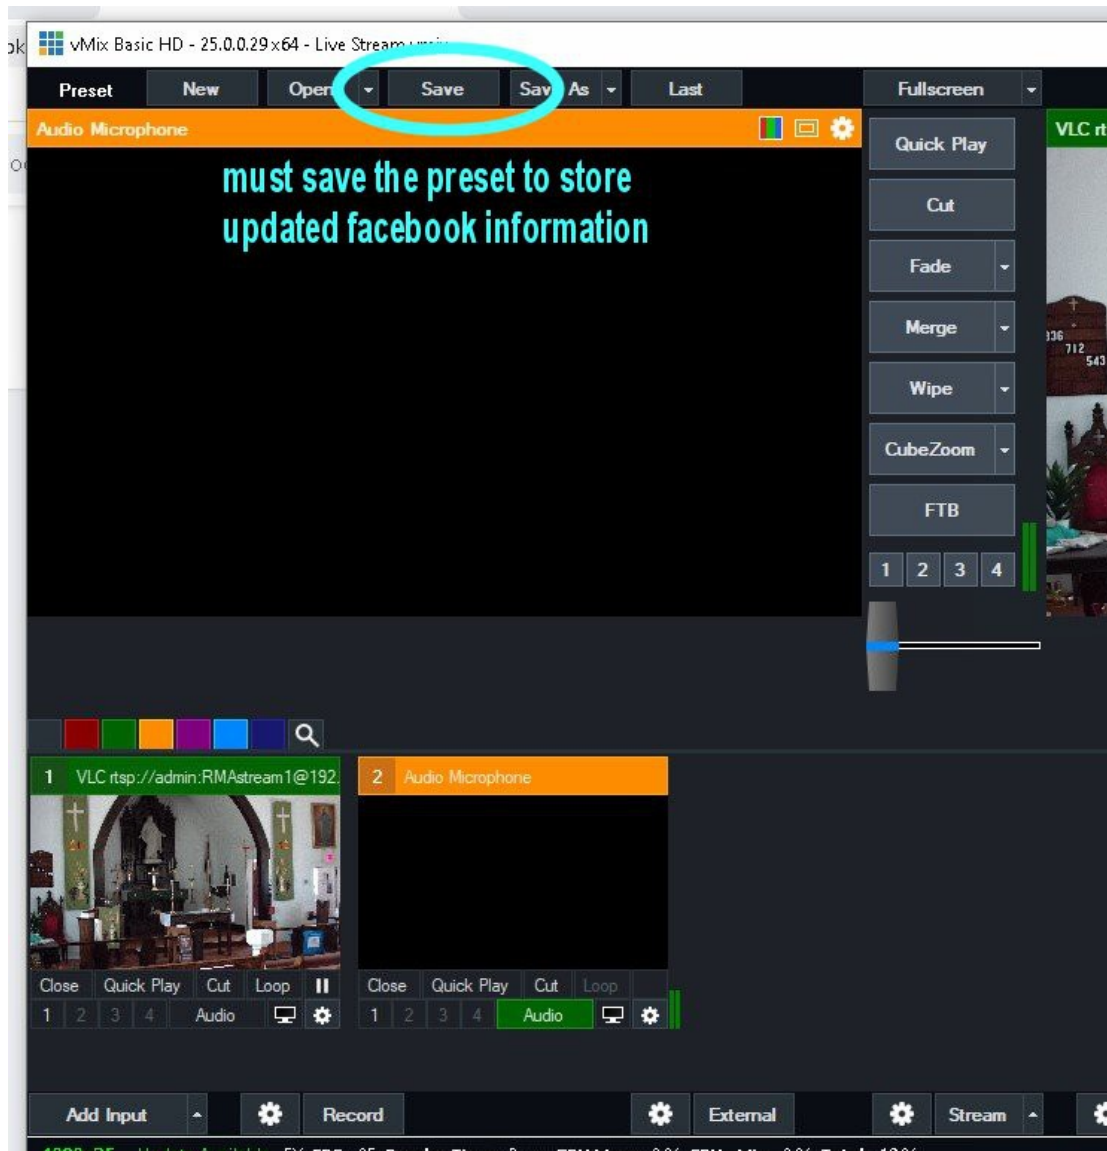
ok vMix Basic HD - 25.0.0.29 x64 - Live Stream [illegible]

Preset New Open Save Sav As Last Fullscreen

Audio Microphone

must save the preset to store updated facebook information

Quick Play
Cut
Fade
Merge
Wipe
CubeZoom
FTB
1 2 3 4

VLC rt

1 VLC rtsp://admin:RMAstream1@192.
Close Quick Play Cut Loop
1 2 3 4 Audio

2 Audio Microphone
Close Quick Play Cut Loop
1 2 3 4 Audio

Add Input Record External Stream